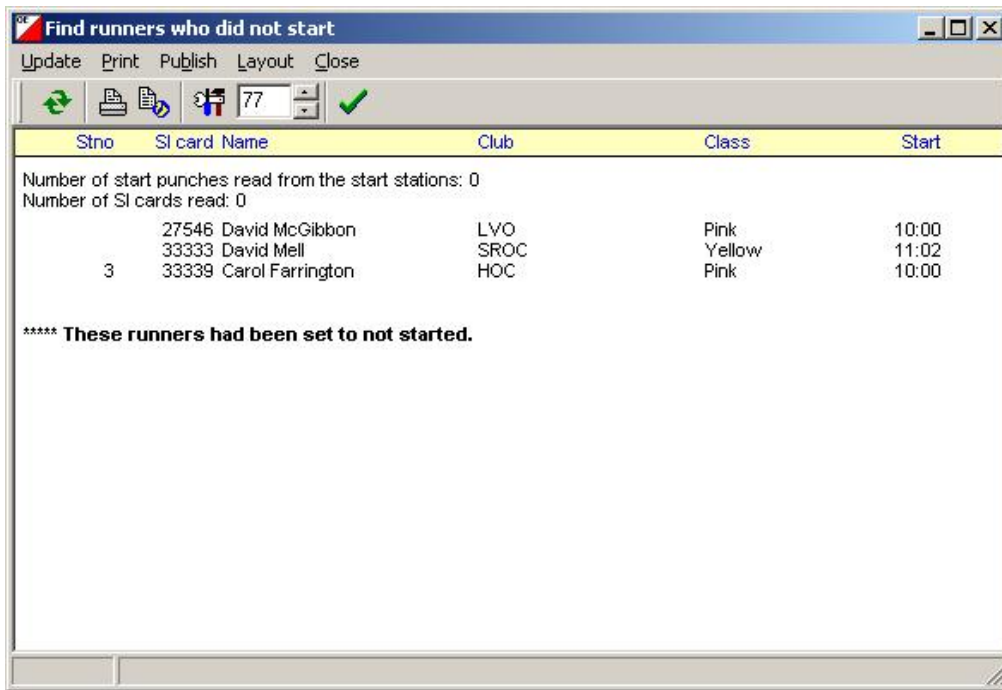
Find runners who did not start

Update Print Publish Layout Close

77

| Stno | SI card | Name | Club | Class | Start |
|---|---|---|---|---|---|

Number of start punches read from the start stations: 0
Number of SI cards read: 0

| Stno | SI card | Name | Club | Class | Start |
|---|---|---|---|---|---|
| | 27546 | David McGibbon | LVO | Pink | 10:00 |
| | 33333 | David Mell | SROC | Yellow | 11:02 |
| 3 | 33339 | Carol Farrington | HOC | Pink | 10:00 |

***** These runners had been set to not started.